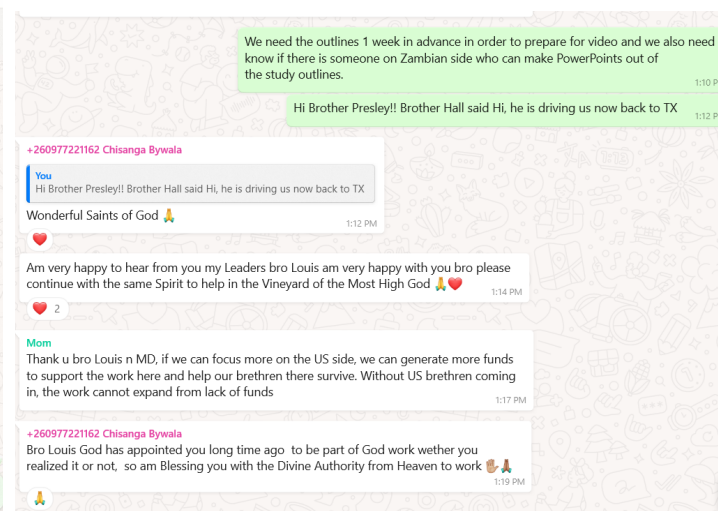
We need the outlines 1 week in advance in order to prepare for video and we also need know if there is someone on Zambian side who can make PowerPoints out of the study outlines.
1:10 P

Hi Brother Presley!! Brother Hall said Hi, he is driving us now back to TX
1:12 P

+260977221162 Chisanga Bywala

You
Hi Brother Presley!! Brother Hall said Hi, he is driving us now back to TX

Wonderful Saints of God 🙏
1:12 PM

❤️

Am very happy to hear from you my Leaders bro Louis am very happy with you bro please continue with the same Spirit to help in the Vineyard of the Most High God 🙏❤️
1:14 PM

❤️ 2

Mom
Thank u bro Louis n MD, if we can focus more on the US side, we can generate more funds to support the work here and help our brethren there survive. Without US brethren coming in, the work cannot expand from lack of funds
1:17 PM

+260977221162 Chisanga Bywala
Bro Louis God has appointed you long time ago to be part of God work wether you realized it or not, so am Blessing you with the Divine Authority from Heaven to work ✋🙏
1:19 PM

🙏